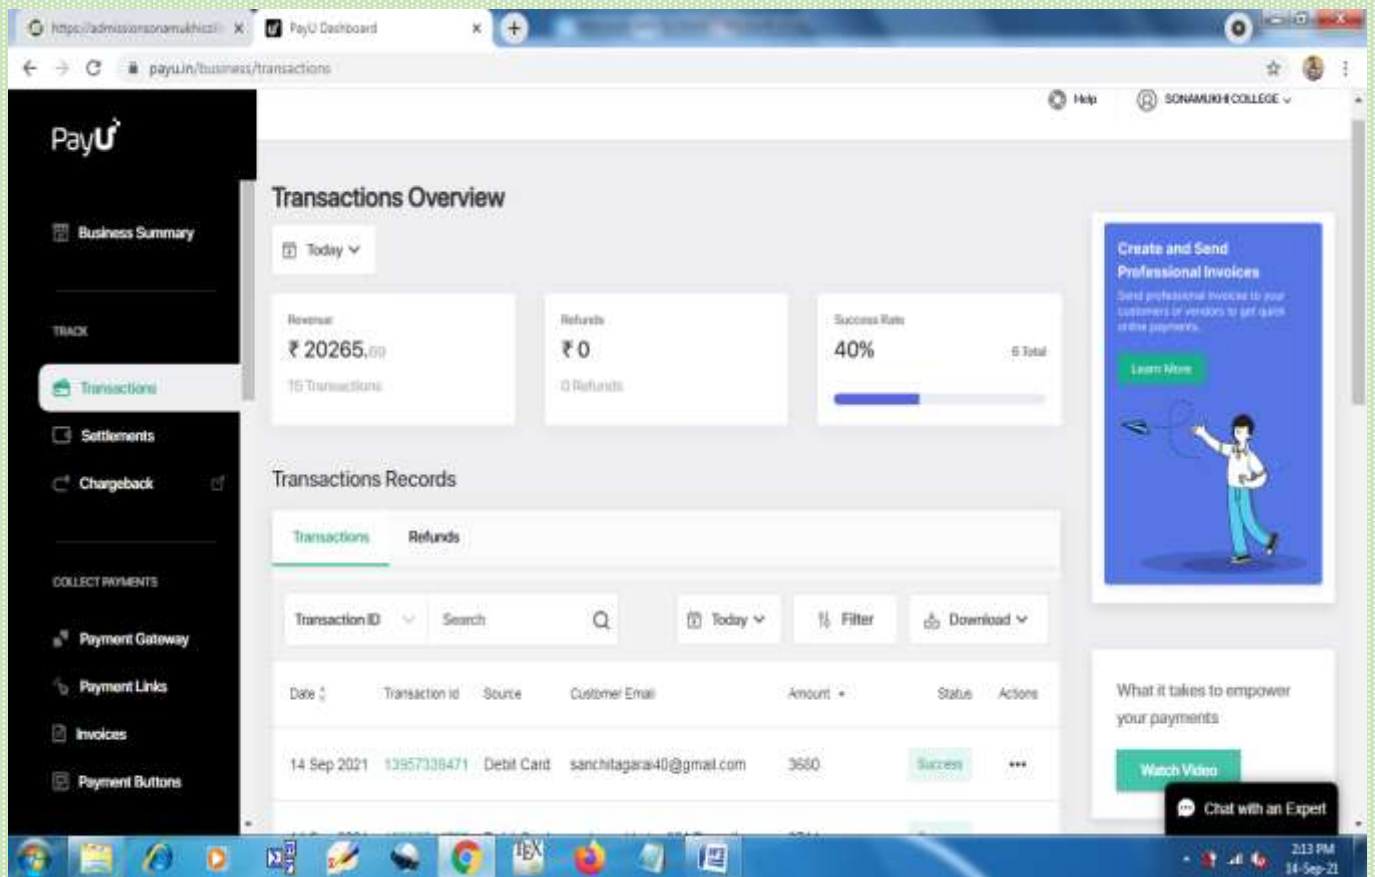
https://admissionsonamukhicol ×
PayU Dashboard ×
payu.in/business/transactions

Help
SONAMUKHI COLLEGE

PayU

Business Summary

TRACK

Transactions

Settlements

Chargeback

COLLECT PAYMENTS

Payment Gateway

Payment Links

Invoices

Payment Buttons

Transactions Overview

Today

Revenue
₹ 20265.00
15 Transactions

Refunds
₹ 0
0 Refunds

Success Rate
40%
6 Total

Transactions Records

Transactions
Refunds

Transaction ID
Search
Today
Filter
Download

| Date | Transaction Id | Source | Customer Email | Amount | Status | Actions |
|---|---|---|---|---|---|---|
| 14 Sep 2021 | 13957338471 | Debit Card | sanchitagarai40@gmail.com | 3600 | Success | ••• |

Create and Send Professional Invoices
Send professional invoices to your customers or vendors to get quick online payments.
Learn More

What it takes to empower your payments
Watch Video

Chat with an Expert

2:13 PM
14-Sep-21